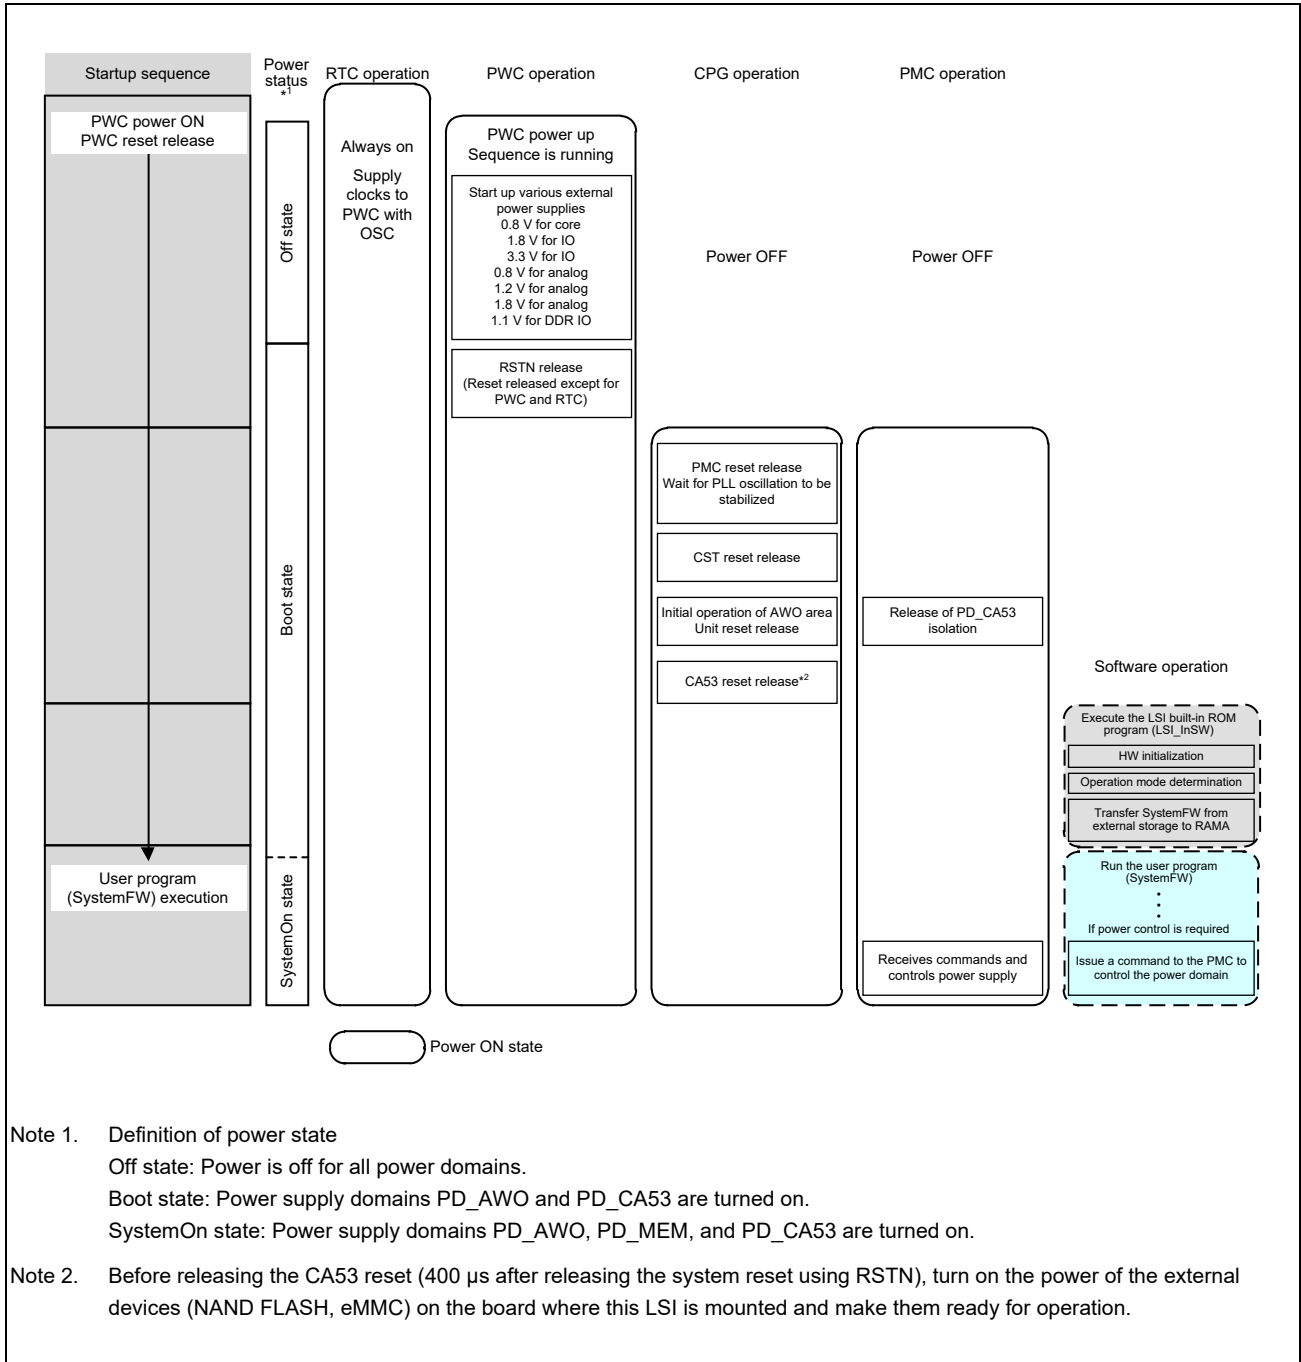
Startup sequence

Power status *1

RTC operation

PWC operation

CPG operation

PMC operation

PWC power ON
PWC reset release

User program (SystemFW) execution

Off state

Boot state

SystemOn state

Always on

Supply clocks to PWC with OSC

PWC power up Sequence is running

Start up various external power supplies
0.8 V for core
1.8 V for IO
3.3 V for IO
0.8 V for analog
1.2 V for analog
1.8 V for analog
1.1 V for DDR IO

RSTN release (Reset released except for PWC and RTC)

Power OFF

Power OFF

PMC reset release
Wait for PLL oscillation to be stabilized

CST reset release

Initial operation of AWO area
Unit reset release

CA53 reset release*2

Release of PD_CA53 isolation

Receives commands and controls power supply

Software operation

Execute the LSI built-in ROM program (LSI_InSW)

HW initialization

Operation mode determination

Transfer SystemFW from external storage to RAMA

Run the user program (SystemFW)

If power control is required

Issue a command to the PMC to control the power domain

Power ON state

Note 1. Definition of power state
Off state: Power is off for all power domains.
Boot state: Power supply domains PD_AWO and PD_CA53 are turned on.
SystemOn state: Power supply domains PD_AWO, PD_MEM, and PD_CA53 are turned on.

Note 2. Before releasing the CA53 reset (400 µs after releasing the system reset using RSTN), turn on the power of the external devices (NAND FLASH, eMMC) on the board where this LSI is mounted and make them ready for operation.